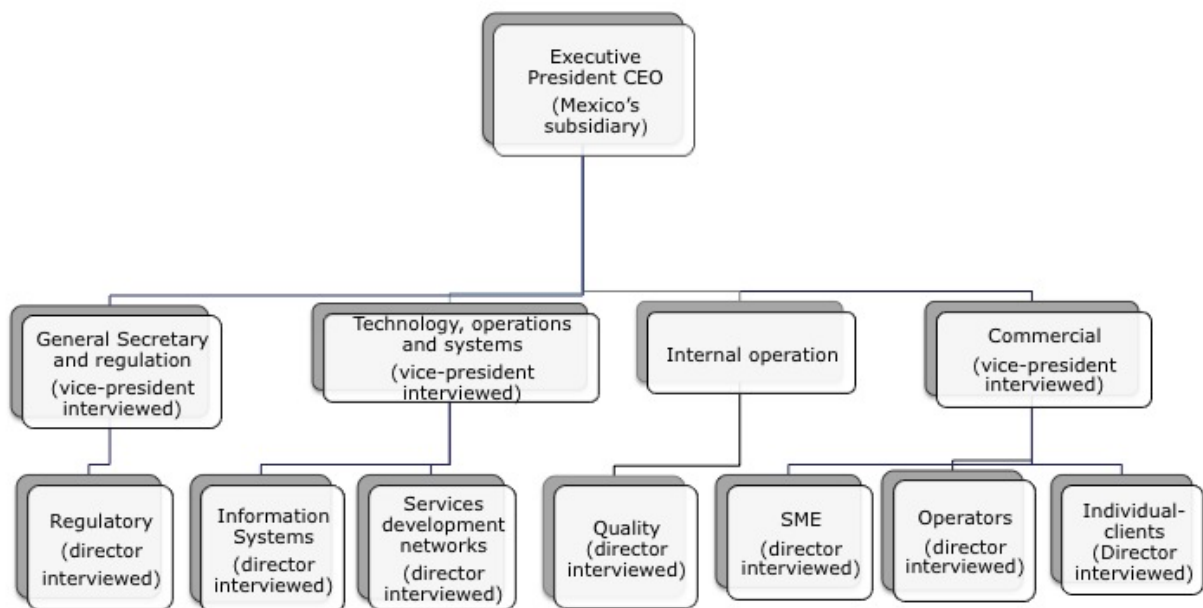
Executive President CEO
(Mexico's subsidiary)

General Secretary and regulation
(vice-president interviewed)

Technology, operations and systems
(vice-president interviewed)

Internal operation

Commercial
(vice-president interviewed)

Regulatory
(director interviewed)

Information Systems
(director interviewed)

Services development networks
(director interviewed)

Quality
(director interviewed)

SME
(director interviewed)

Operators
(director interviewed)

Individual-clients
(Director interviewed)